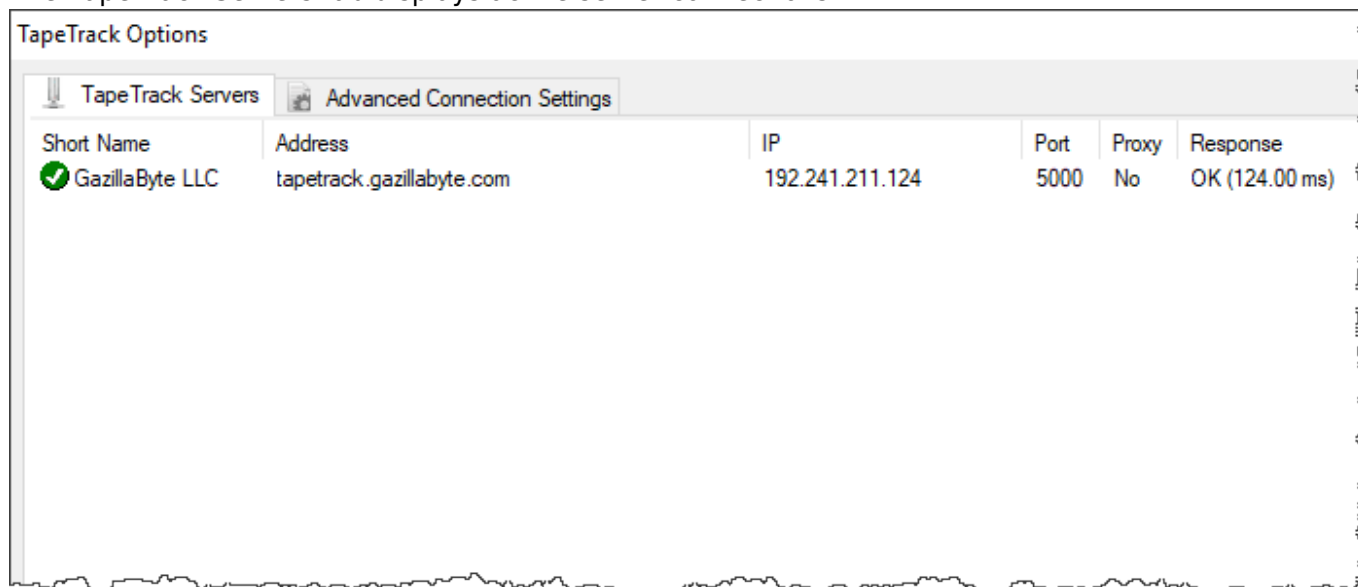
TapeTrack Options

TapeTrack Servers | Advanced Connection Settings

| Short Name | Address | IP | Port | Proxy | Response |
|---|---|---|---|---|---|
| GazillaByte LLC | tapetrack.gazillabyte.com | 192.241.211.124 | 5000 | No | OK (124.00 ms) |